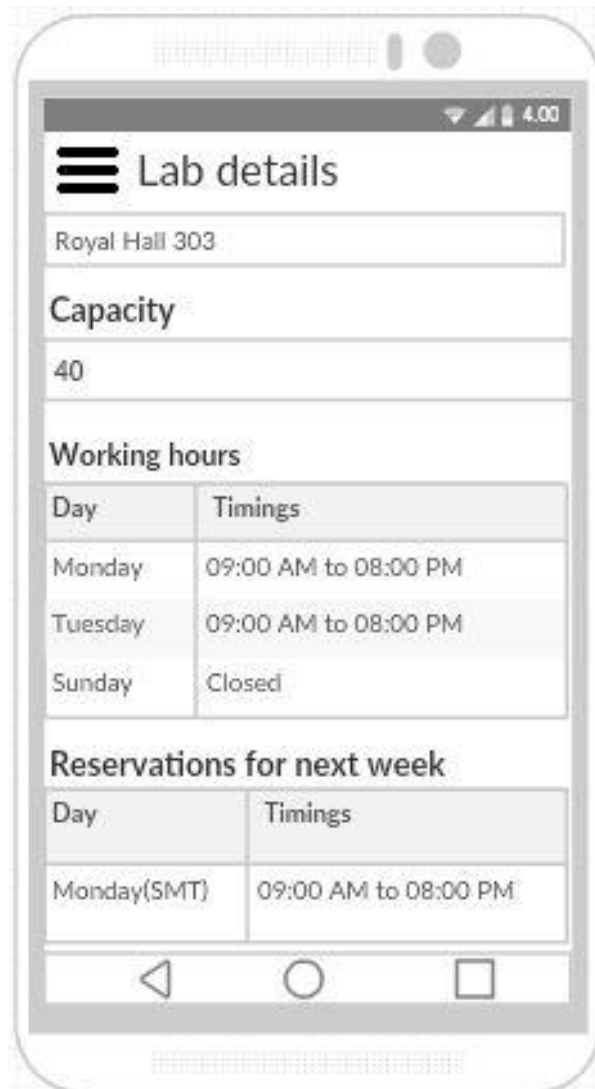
4:00

Lab details

Royal Hall 303

Capacity

40

Working hours

| Day | Timings |
|---|---|
| Monday | 09:00 AM to 08:00 PM |
| Tuesday | 09:00 AM to 08:00 PM |
| Sunday | Closed |

Reservations for next week

| Day | Timings |
|---|---|
| Monday(SMT) | 09:00 AM to 08:00 PM |